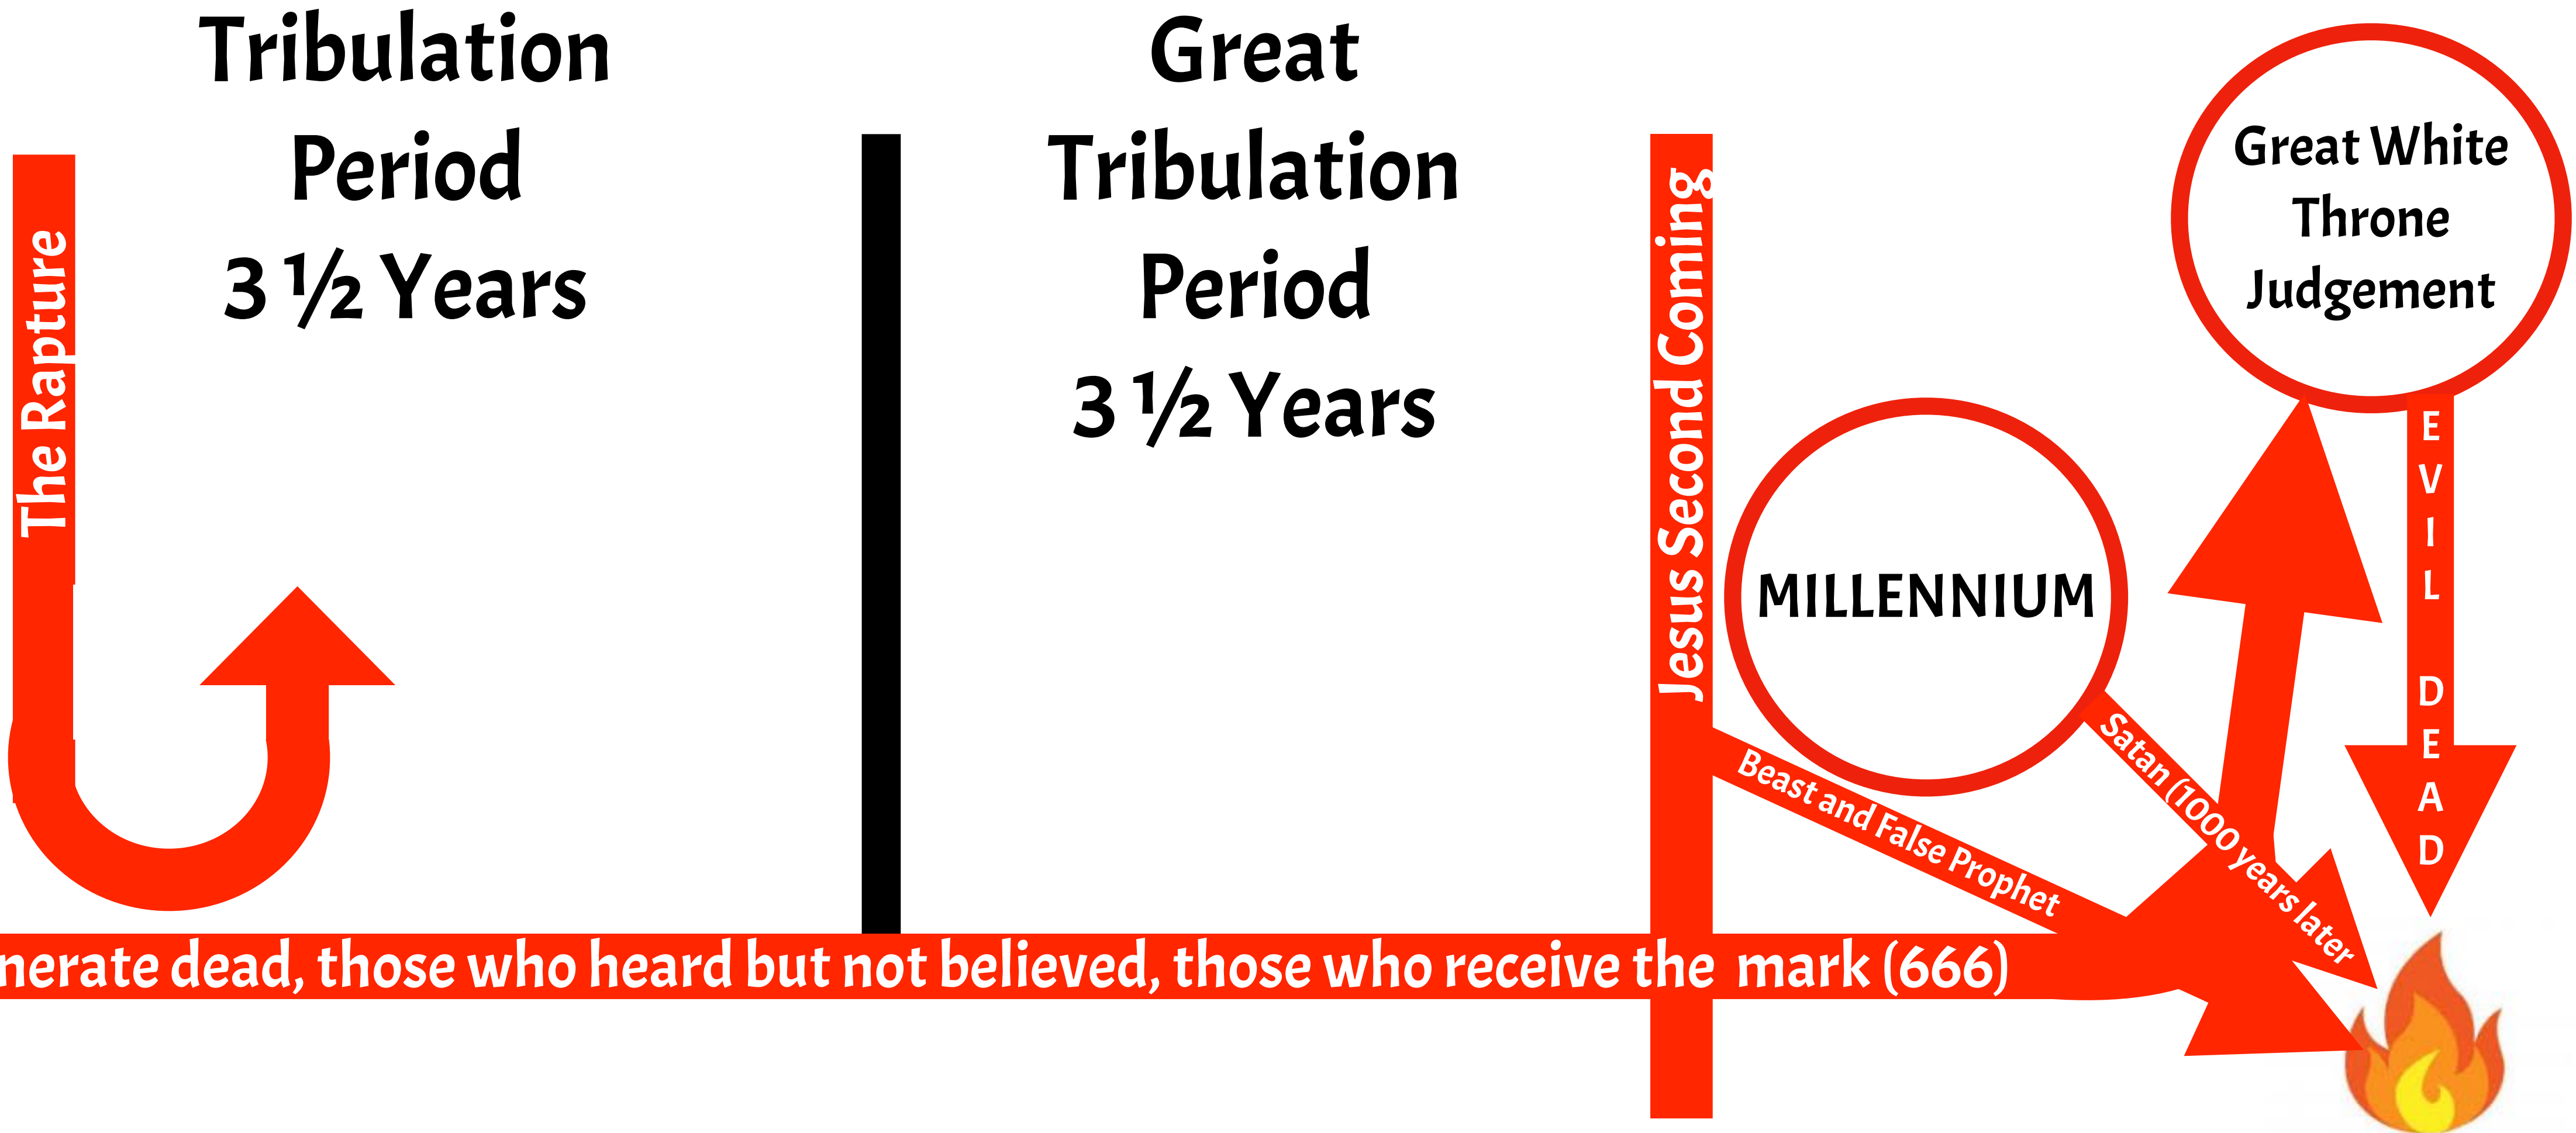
The Rapture

Tribulation Period 3 ½ Years

Great Tribulation Period 3 ½ Years

Jesus Second Coming

MILLENNIUM

Great White Throne Judgement

EVIL DEAD

Beast and False Prophet

Satan (1000 years later

nerate dead, those who heard but not believed, those who receive the mark (666)